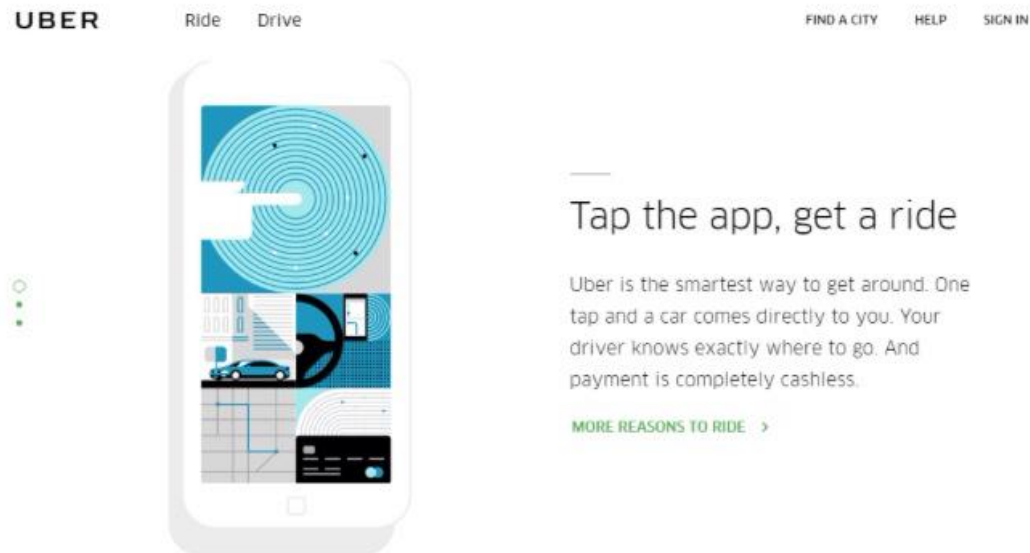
UBER Ride Drive FIND A CITY HELP SIGN IN

Tap the app, get a ride

Uber is the smartest way to get around. One tap and a car comes directly to you. Your driver knows exactly where to go. And payment is completely cashless.

MORE REASONS TO RIDE >